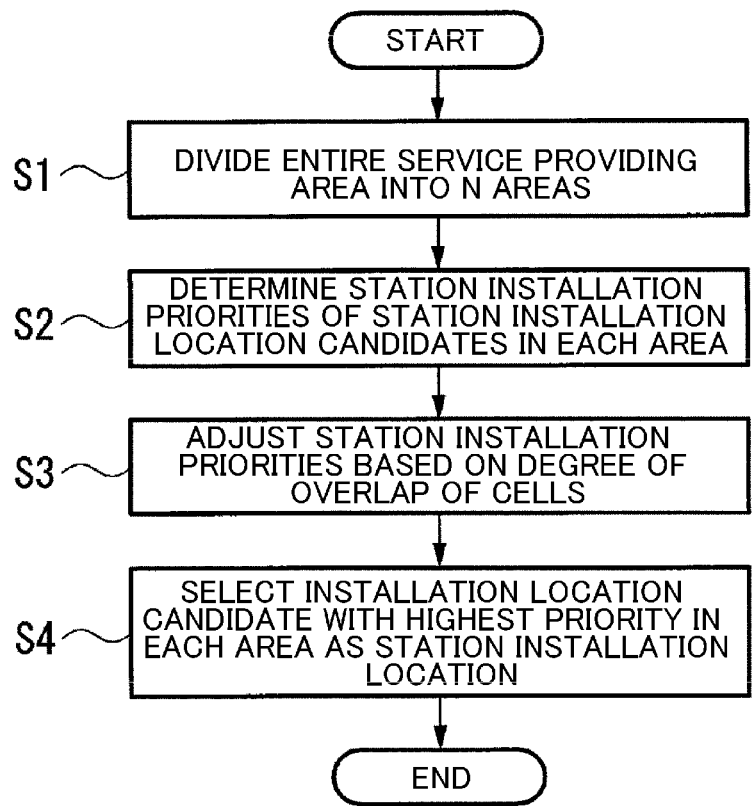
START

S1

DIVIDE ENTIRE SERVICE PROVIDING AREA INTO N AREAS

S2

DETERMINE STATION INSTALLATION PRIORITIES OF STATION INSTALLATION LOCATION CANDIDATES IN EACH AREA

S3

ADJUST STATION INSTALLATION PRIORITIES BASED ON DEGREE OF OVERLAP OF CELLS

S4

SELECT INSTALLATION LOCATION CANDIDATE WITH HIGHEST PRIORITY IN EACH AREA AS STATION INSTALLATION LOCATION

END